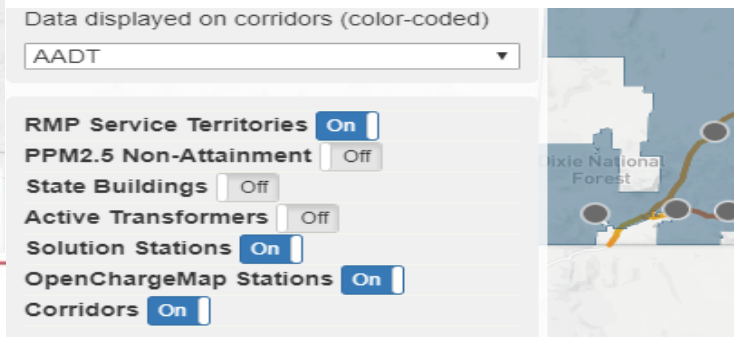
Data displayed on corridors (color-coded)

AADT ▼

RMP Service Territories On
PPM2.5 Non-Attainment Off
State Buildings Off
Active Transformers Off
Solution Stations On
OpenChargeMap Stations On
Corridors On

Dixie National Forest